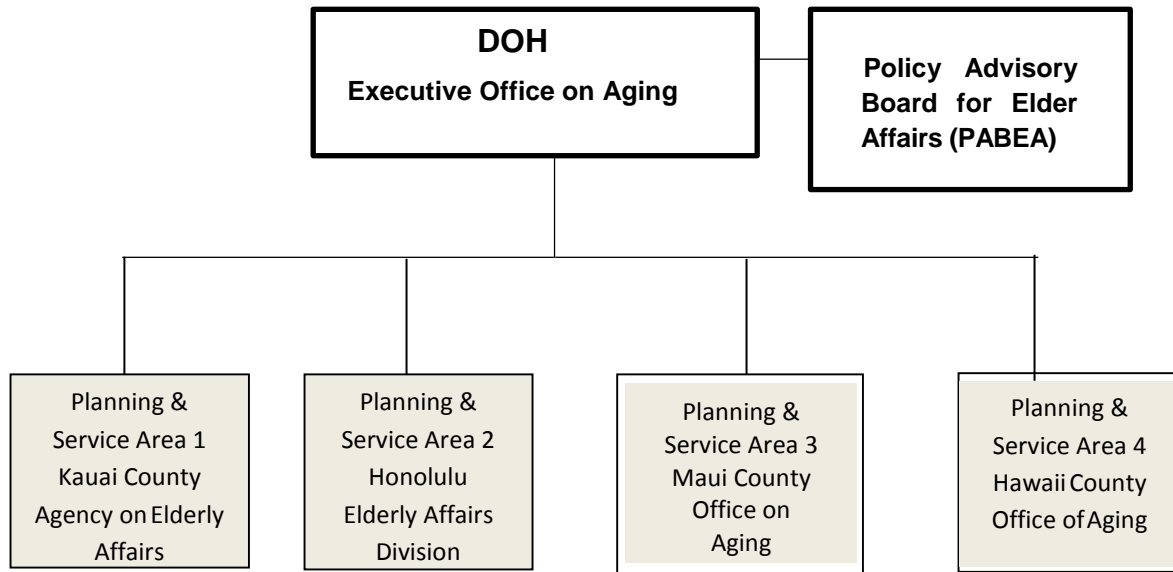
DOH
Executive Office on Aging

Policy Advisory Board for Elder Affairs (PABEA)

Planning & Service Area 1 Kauai County Agency on Elderly Affairs

Planning & Service Area 2 Honolulu Elderly Affairs Division

Planning & Service Area 3 Maui County Office on Aging

Planning & Service Area 4 Hawaii County Office of Aging